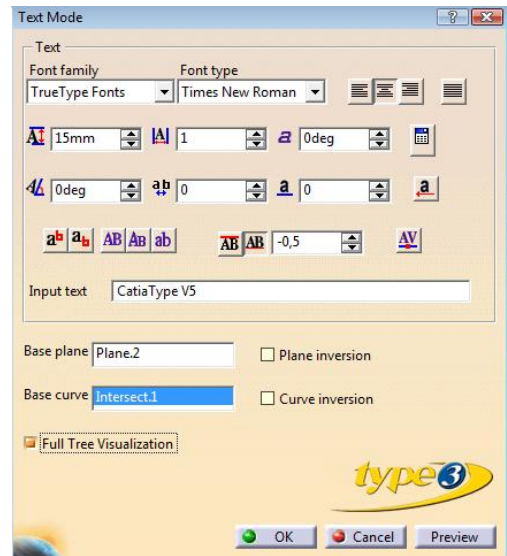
Text Mode

Text

Font family
TrueType Fonts

Font type
Times New Roman

15mm
1
0deg

0deg
0
0

-0,5

Input text
CatiaType V5

Base plane
Plane.2

Plane inversion

Base curve
Intersect.1

Curve inversion

Full Tree Visualization

type3

OK
Cancel
Preview